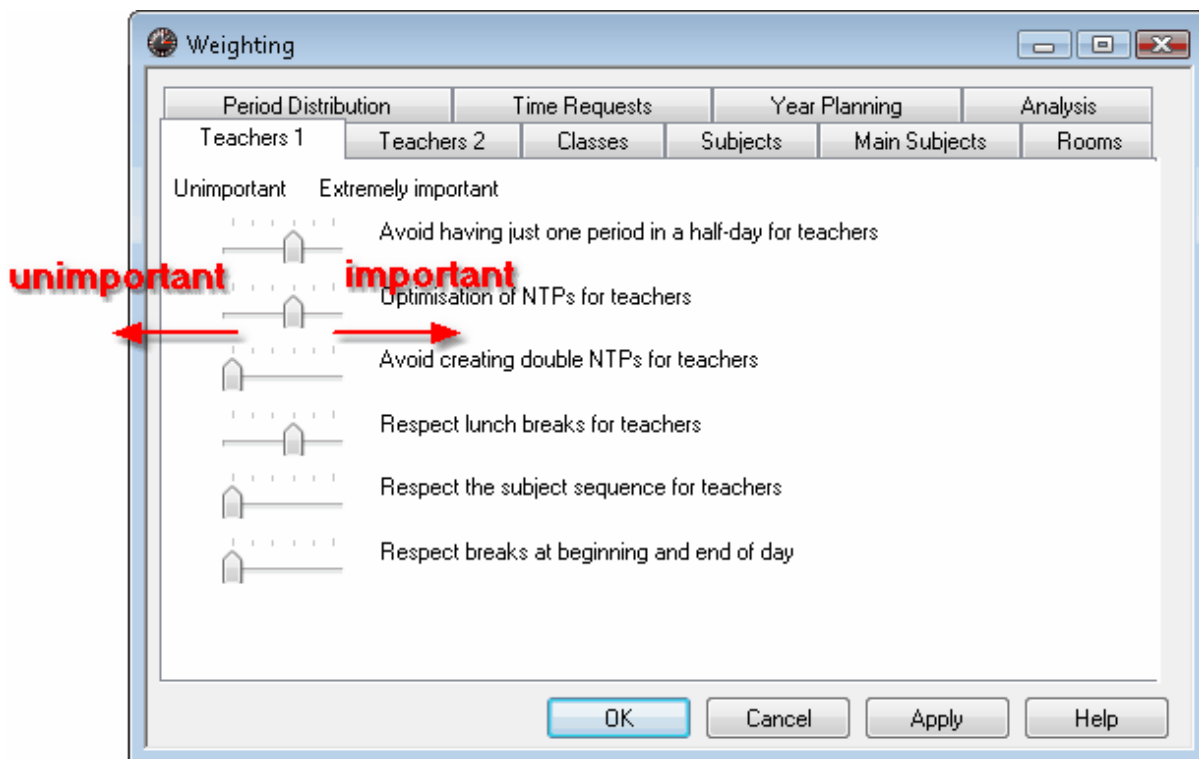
Weighting

Period Distribution | Time Requests | Year Planning | Analysis
Teachers 1 | Teachers 2 | Classes | Subjects | Main Subjects | Rooms

Unimportant Extremely important

Avoid having just one period in a half-day for teachers

unimportant important

Optimisation of NTPs for teachers

Avoid creating double NTPs for teachers

Respect lunch breaks for teachers

Respect the subject sequence for teachers

Respect breaks at beginning and end of day

OK Cancel Apply Help